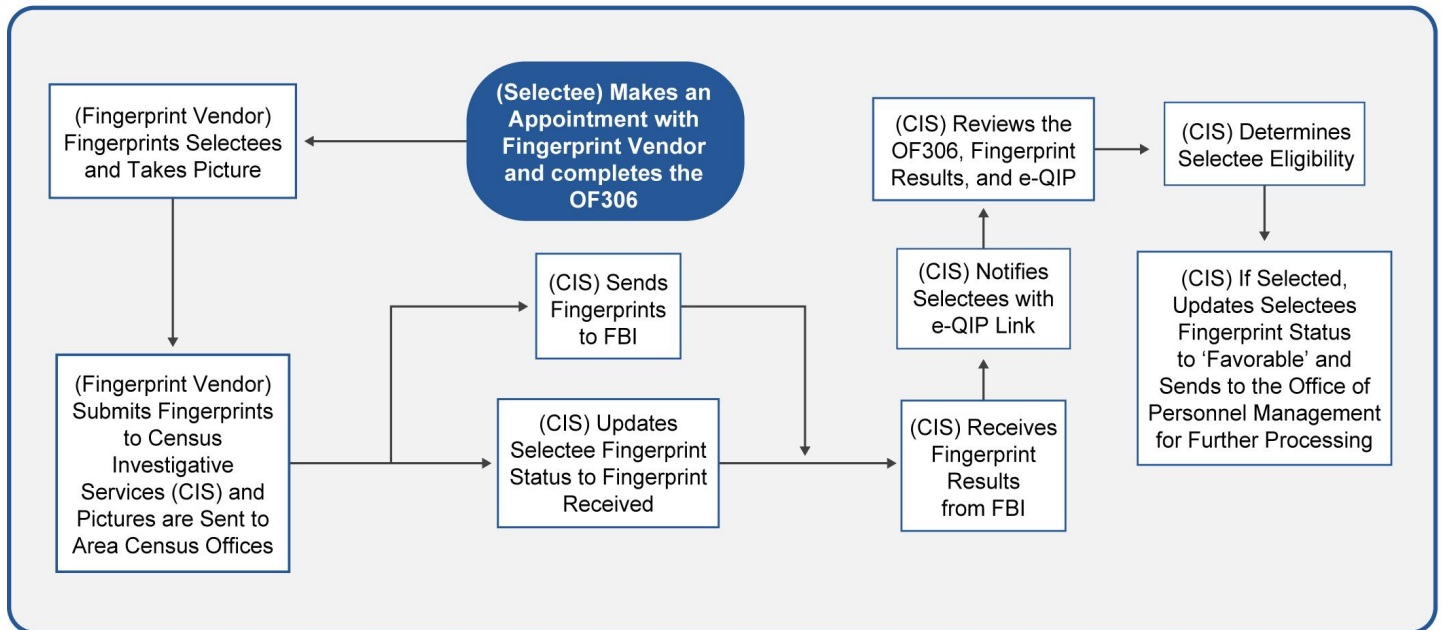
(Selectee) Makes an Appointment with Fingerprint Vendor and completes the OF306

(Fingerprint Vendor) Fingerprints Selectees and Takes Picture

(Fingerprint Vendor) Submits Fingerprints to Census Investigative Services (CIS) and Pictures are Sent to Area Census Offices

(CIS) Sends Fingerprints to FBI

(CIS) Updates Selectee Fingerprint Status to Fingerprint Received

(CIS) Receives Fingerprint Results from FBI

(CIS) Notifies Selectees with e-QIP Link

(CIS) Reviews the OF306, Fingerprint Results, and e-QIP

(CIS) Determines Selectee Eligibility

(CIS) If Selected, Updates Selectees Fingerprint Status to 'Favorable' and Sends to the Office of Personnel Management for Further Processing